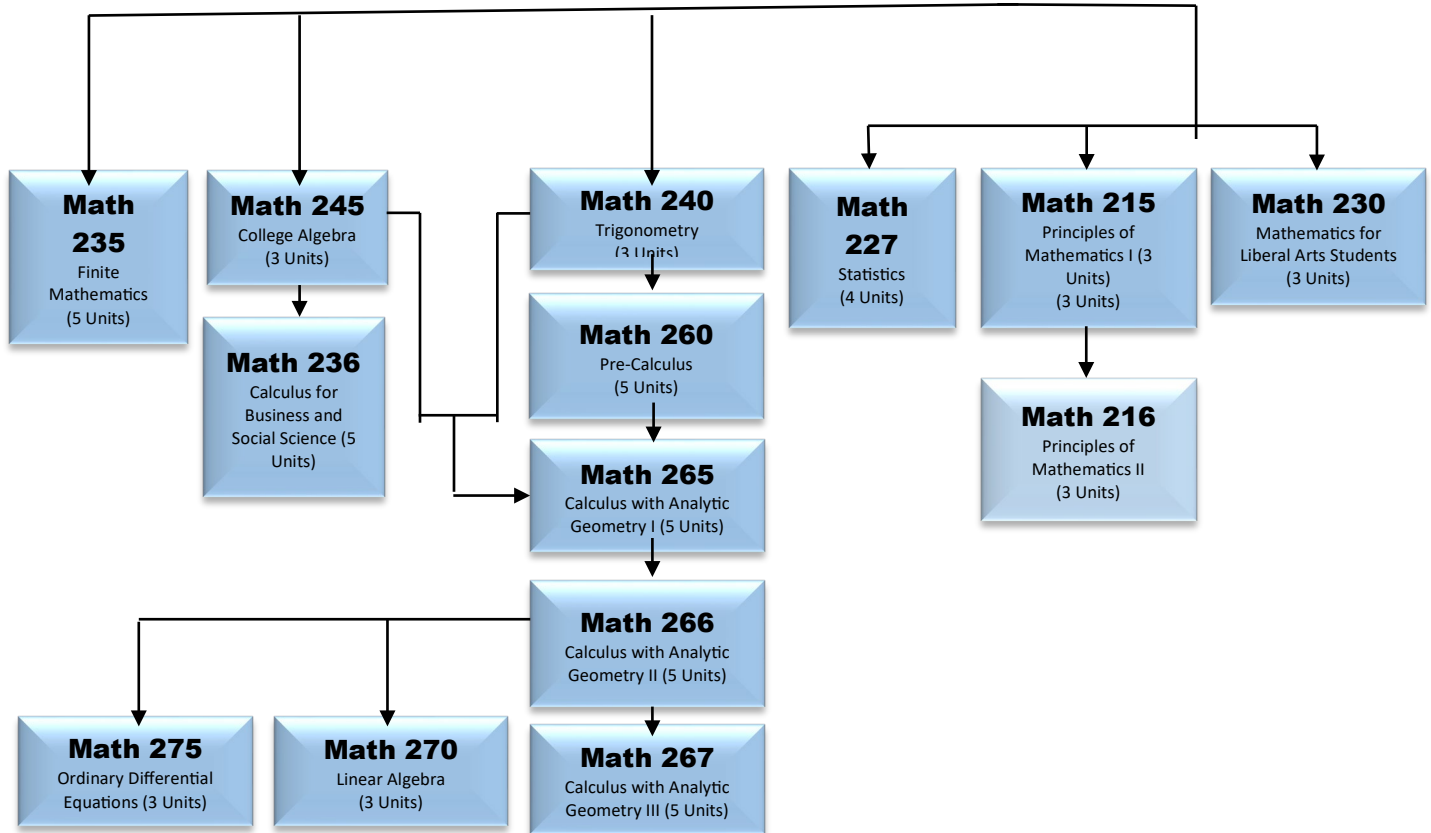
Math 235
Finite Mathematics
(5 Units)

Math 245
College Algebra
(3 Units)

Math 236
Calculus for Business and Social Science (5 Units)

Math 240
Trigonometry
(3 Units)

Math 260
Pre-Calculus
(5 Units)

Math 265
Calculus with Analytic Geometry I (5 Units)

Math 266
Calculus with Analytic Geometry II (5 Units)

Math 267
Calculus with Analytic Geometry III (5 Units)

Math 275
Ordinary Differential Equations (3 Units)

Math 270
Linear Algebra
(3 Units)

Math 227
Statistics
(4 Units)

Math 215
Principles of Mathematics I (3 Units)
(3 Units)

Math 216
Principles of Mathematics II
(3 Units)

Math 230
Mathematics for Liberal Arts Students
(3 Units)